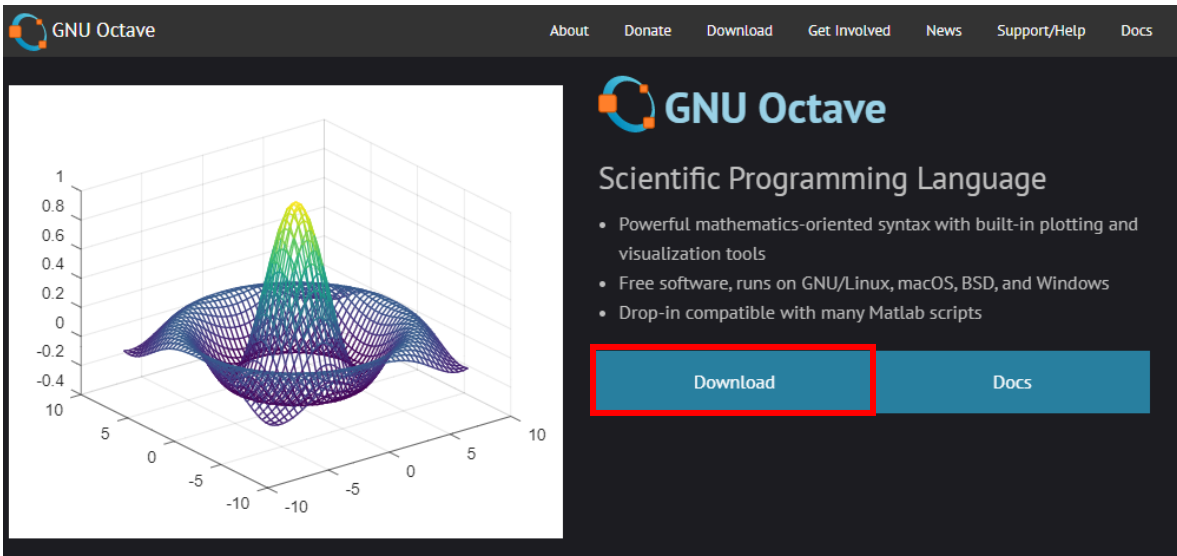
GNU Octave

About Donate Download Get Involved News Support/Help Docs

1
0.8
0.6
0.4
0.2
0
-0.2
-0.4
10
5
0
-5
-10
-10
-5
0
5
10

GNU Octave

Scientific Programming Language

• Powerful mathematics-oriented syntax with built-in plotting and visualization tools
• Free software, runs on GNU/Linux, macOS, BSD, and Windows
• Drop-in compatible with many Matlab scripts

Download

Docs